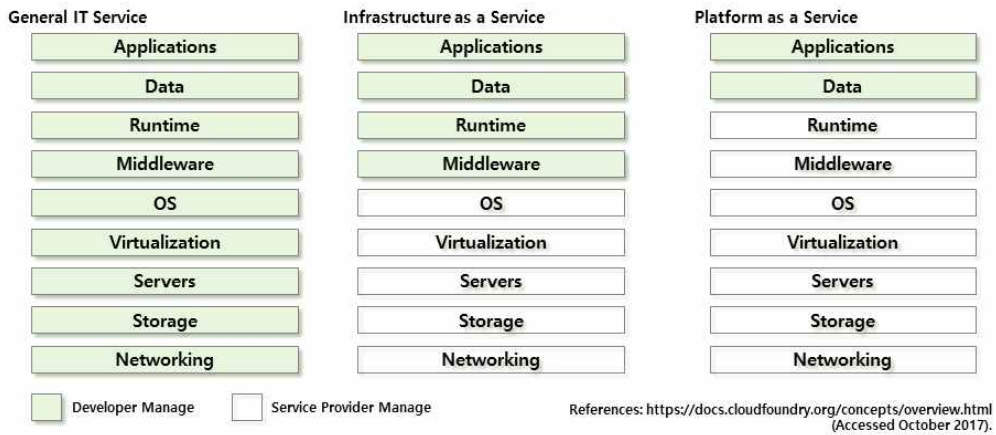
General IT Service

Applications

Data

Runtime

Middleware

OS

Virtualization

Servers

Storage

Networking

Infrastructure as a Service

Applications

Data

Runtime

Middleware

OS

Virtualization

Servers

Storage

Networking

Platform as a Service

Applications

Data

Runtime

Middleware

OS

Virtualization

Servers

Storage

Networking

Developer Manage

Service Provider Manage

References: https://docs.cloudfoundry.org/concepts/overview.html (Accessed October 2017).